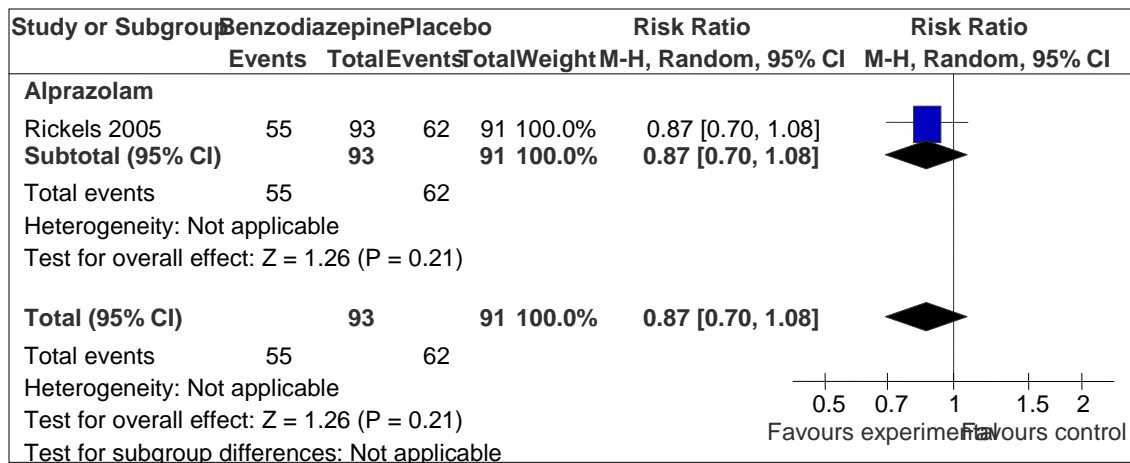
| Study or Subgroup | Benzodiazepine Events | Benzodiazepine Total | Placebo Events | Placebo Total | Weight | Risk Ratio M-H, Random, 95% CI | Risk Ratio M-H, Random, 95% CI |
|---|---|---|---|---|---|---|---|
| **Alprazolam** | | | | | | | |
| Rickels 2005 | 55 | 93 | 62 | 91 | 100.0% | 0.87 [0.70, 1.08] | |
| **Subtotal (95% CI)** | | **93** | | **91** | **100.0%** | **0.87 [0.70, 1.08]** | |
| Total events | 55 | | 62 | | | | |
| Heterogeneity: Not applicable | | | | | | | |
| Test for overall effect: Z = 1.26 (P = 0.21) | | | | | | | |
| **Total (95% CI)** | | **93** | | **91** | **100.0%** | **0.87 [0.70, 1.08]** | |
| Total events | 55 | | 62 | | | | |
| Heterogeneity: Not applicable | | | | | | | |
| Test for overall effect: Z = 1.26 (P = 0.21) | | | | | | | |
| Test for subgroup differences: Not applicable | | | | | | | |

0.5 0.7 1 1.5 2
Favours experimental Favours control